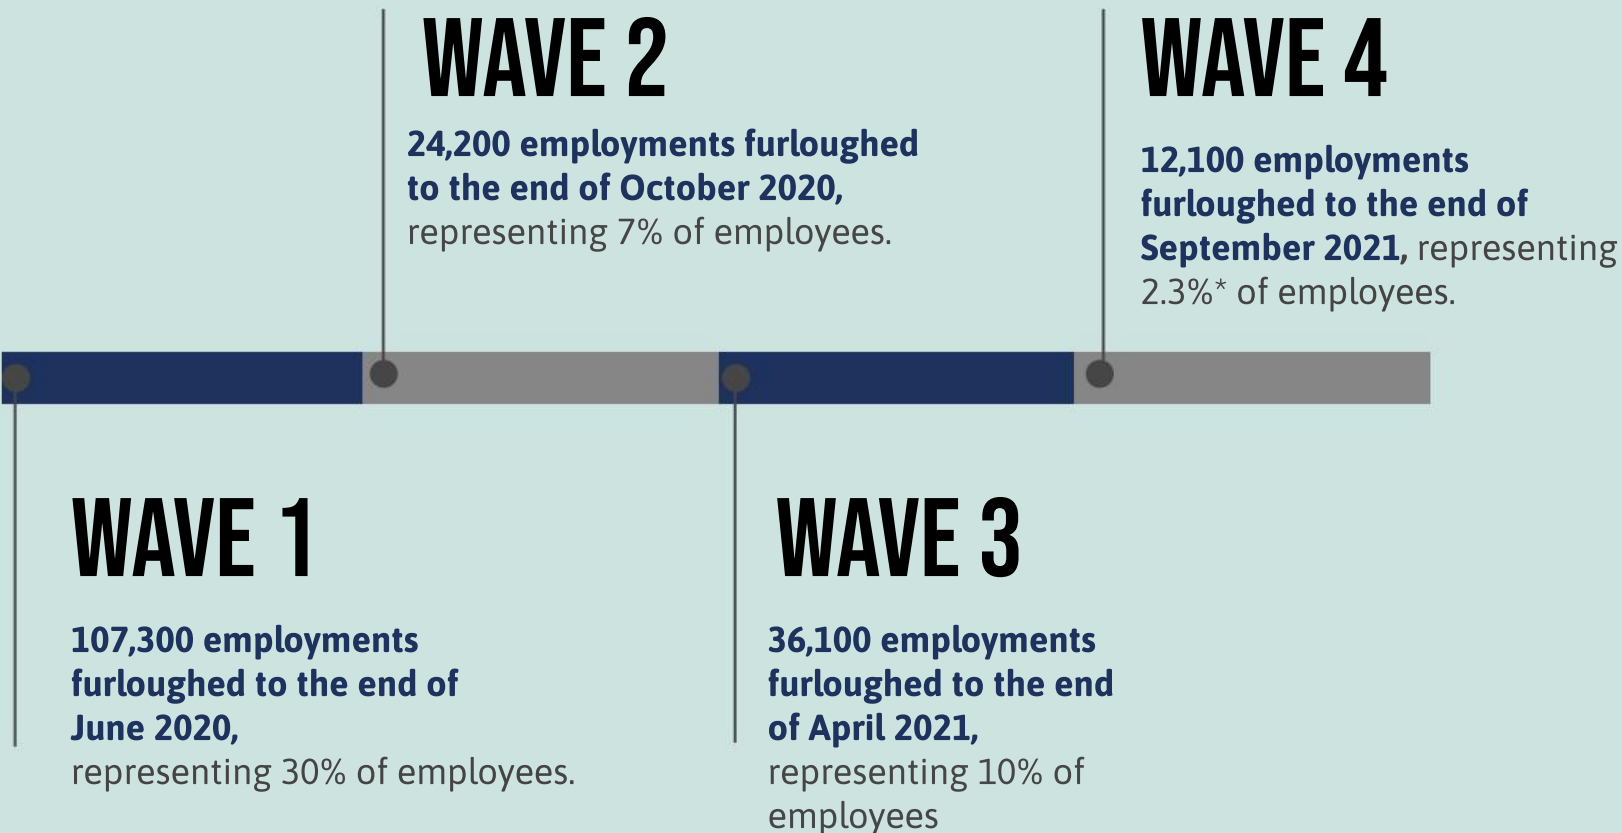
WAVE 2

24,200 employments furloughed to the end of October 2020, representing 7% of employees.

WAVE 4

12,100 employments furloughed to the end of September 2021, representing 2.3%* of employees.

WAVE 1

107,300 employments furloughed to the end of June 2020, representing 30% of employees.

WAVE 3

36,100 employments furloughed to the end of April 2021, representing 10% of employees